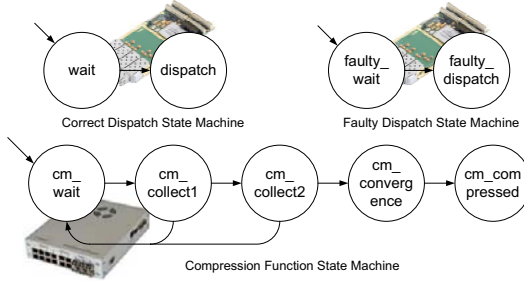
wait

dispatch

Correct Dispatch State Machine

faulty_ wait

faulty_ dispatch

Faulty Dispatch State Machine

cm_ wait

cm_ collect1

cm_ collect2

cm_ converg ence

cm_com pressed

Compression Function State Machine